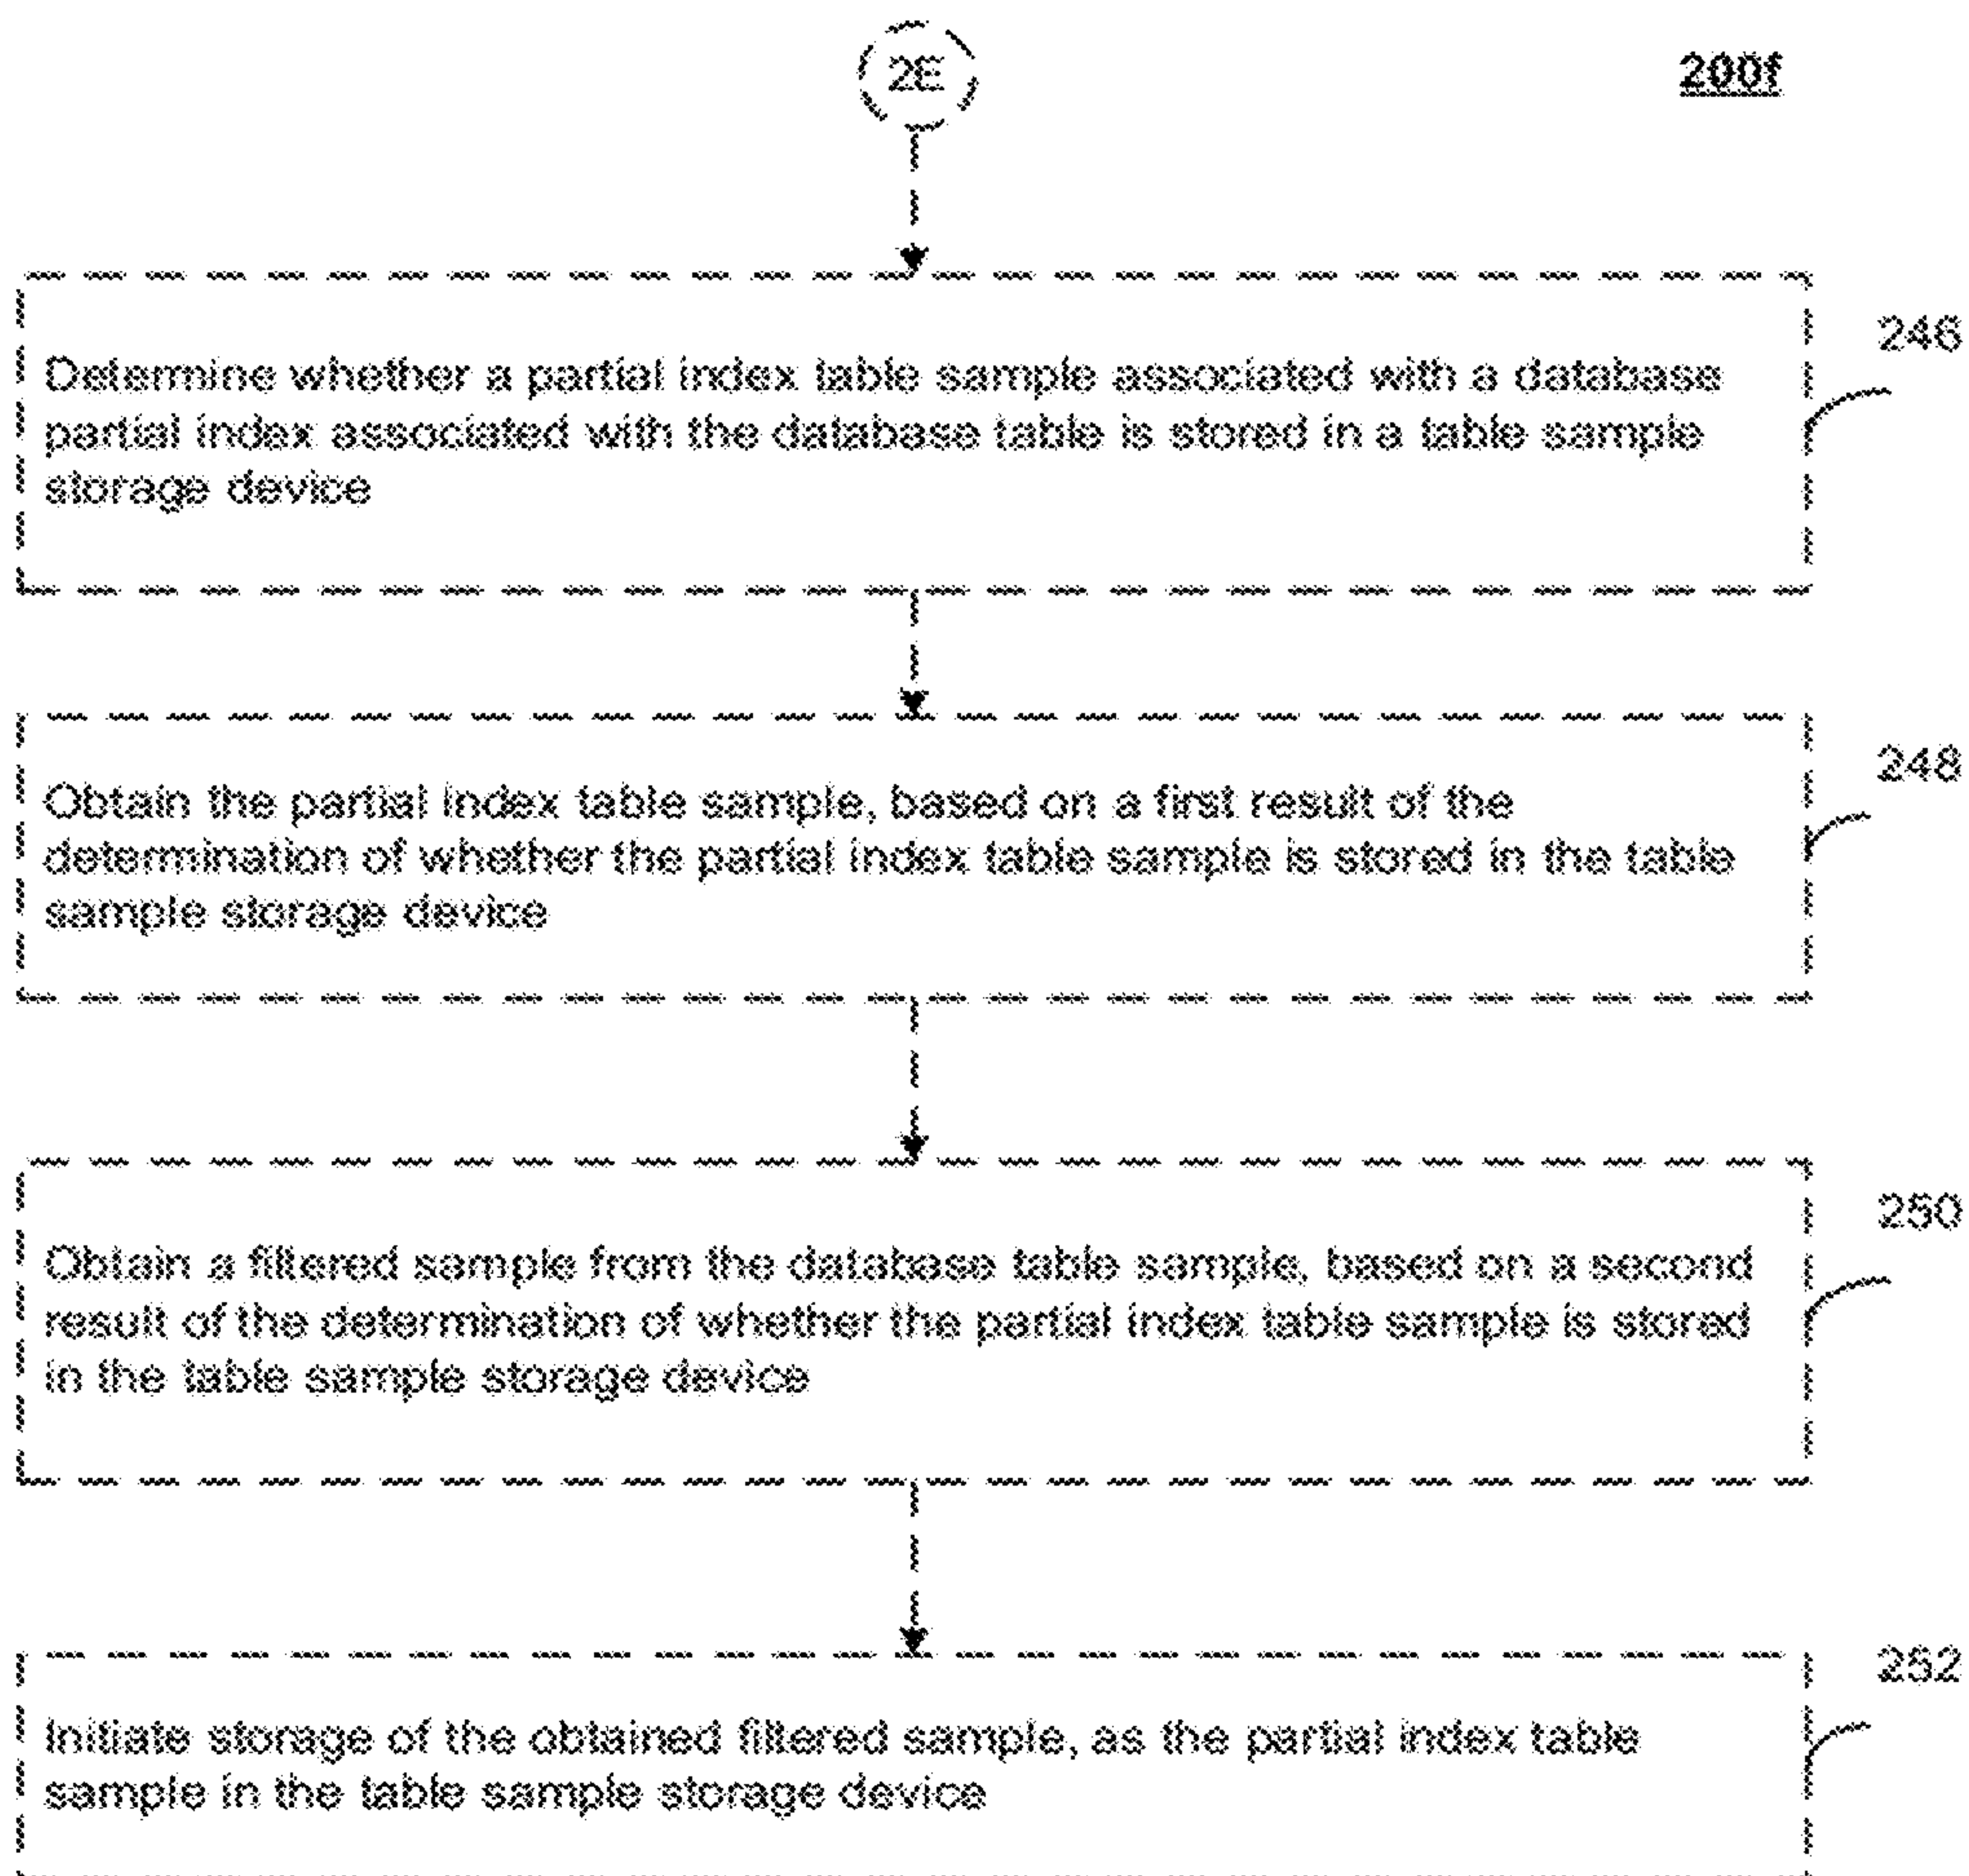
2E

200f

246

Determine whether a partial index table sample associated with a database partial index associated with the database table is stored in a table sample storage device

248

Obtain the partial index table sample, based on a first result of the determination of whether the partial index table sample is stored in the table sample storage device

250

Obtain a filtered sample from the database table sample, based on a second result of the determination of whether the partial index table sample is stored in the table sample storage device

252

Initiate storage of the obtained filtered sample, as the partial index table sample in the table sample storage device